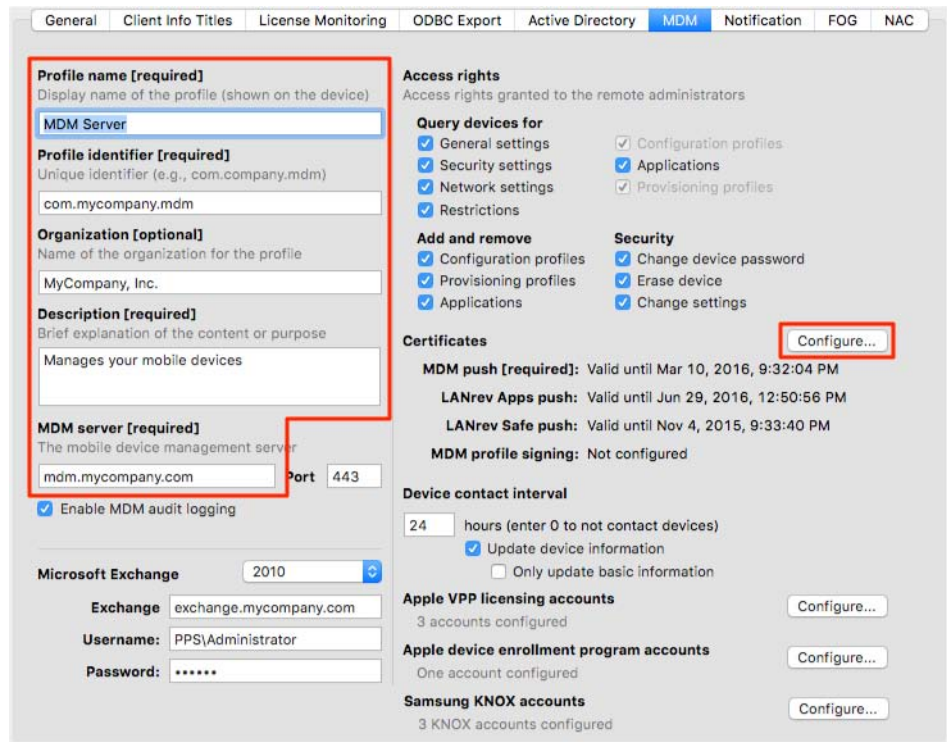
General | Client Info Titles | License Monitoring | ODBC Export | Active Directory | MDM | Notification | FOG | NAC

Profile name [required]
Display name of the profile (shown on the device)
MDM Server

Profile identifier [required]
Unique identifier (e.g., com.company.mdm)
com.mycompany.mdm

Organization [optional]
Name of the organization for the profile
MyCompany, Inc.

Description [required]
Brief explanation of the content or purpose
Manages your mobile devices

MDM server [required]
The mobile device management server
mdm.mycompany.com
Port 443

Enable MDM audit logging

Microsoft Exchange 2010
Exchange exchange.mycompany.com
Username: PPS\Administrator
Password: ••••••

Access rights
Access rights granted to the remote administrators

Query devices for
General settings
Security settings
Network settings
Restrictions
Configuration profiles
Applications
Provisioning profiles

Add and remove
Configuration profiles
Provisioning profiles
Applications

Security
Change device password
Erase device
Change settings

Certificates
Configure...
MDM push [required]: Valid until Mar 10, 2016, 9:32:04 PM
LANrev Apps push: Valid until Jun 29, 2016, 12:50:56 PM
LANrev Safe push: Valid until Nov 4, 2015, 9:33:40 PM
MDM profile signing: Not configured

Device contact interval
24 hours (enter 0 to not contact devices)
Update device information
Only update basic information

Apple VPP licensing accounts
3 accounts configured
Configure...

Apple device enrollment program accounts
One account configured
Configure...

Samsung KNOX accounts
3 KNOX accounts configured
Configure...